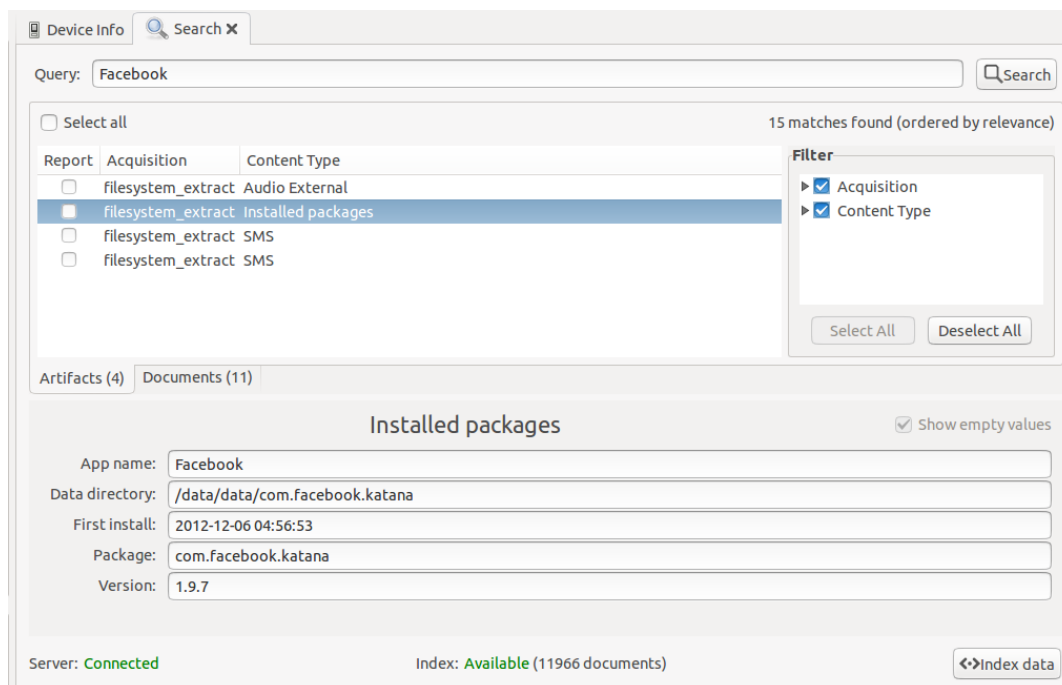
Device Info | Search ✕

Query: Facebook | Search

Select all

15 matches found (ordered by relevance)

| Report | Acquisition | Content Type |
|---|---|---|
| ☐ | filesystem_extract | Audio External |
| ☐ | filesystem_extract | Installed packages |
| ☐ | filesystem_extract | SMS |
| ☐ | filesystem_extract | SMS |

Filter
Acquisition
Content Type

Select All | Deselect All

Artifacts (4) | Documents (11)

Installed packages

Show empty values

App name: Facebook
Data directory: /data/data/com.facebook.katana
First install: 2012-12-06 04:56:53
Package: com.facebook.katana
Version: 1.9.7

Server: Connected

Index: Available (11966 documents)

<·>Index data